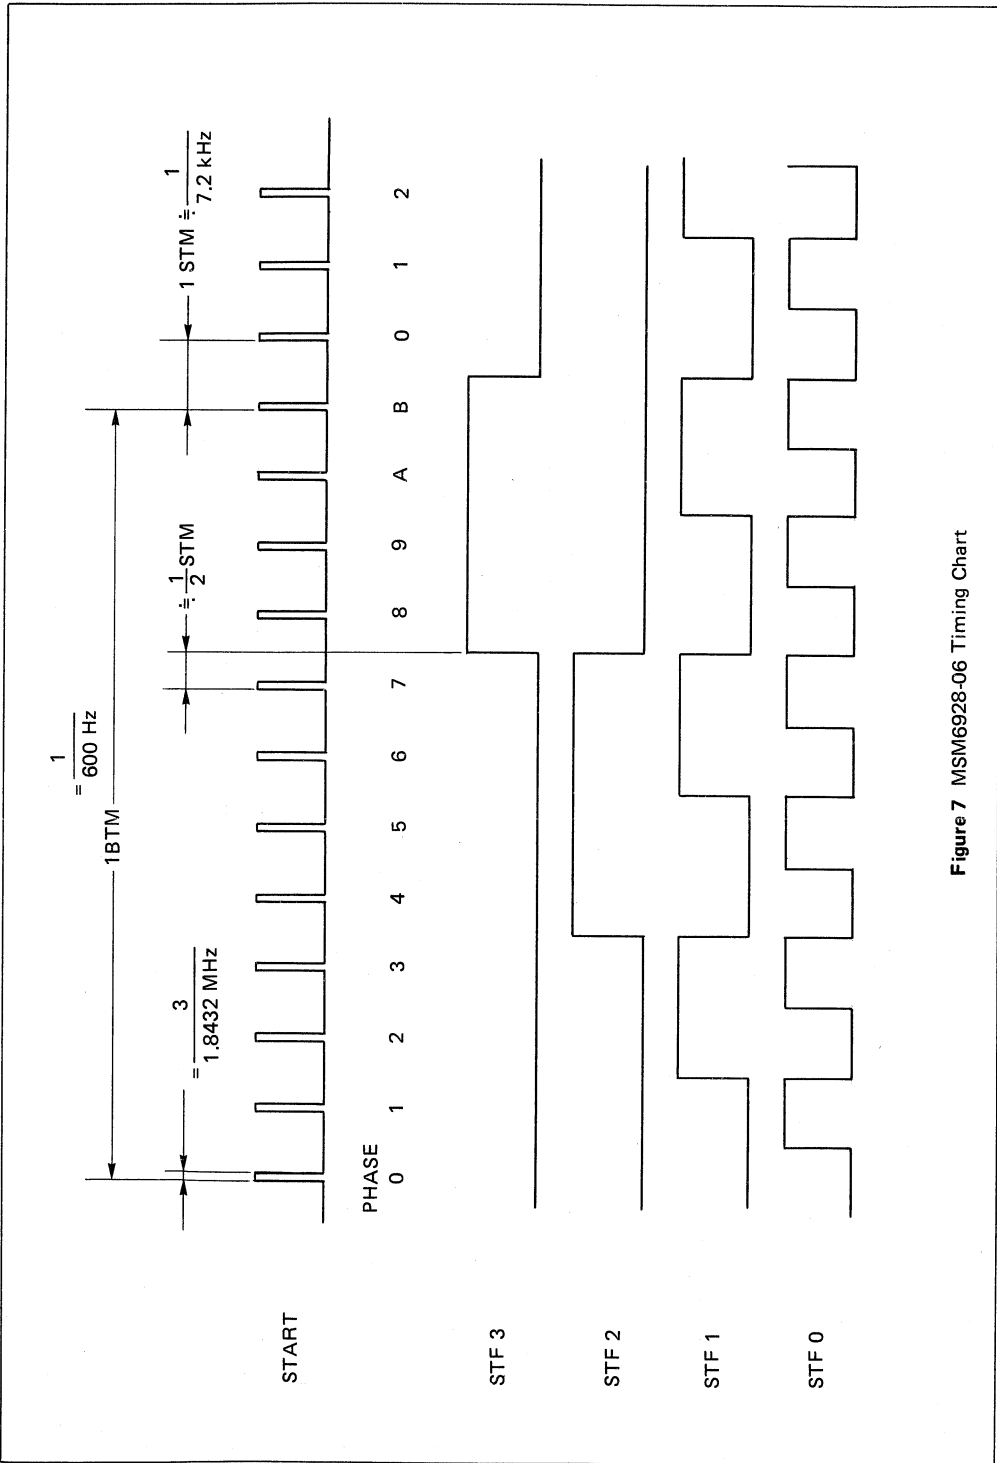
$=\frac{1}{600\text{ Hz}}$

1BTM

$=\frac{3}{1.8432\text{ MHz}}$

$\doteqdot\frac{1}{2}$STM

1 STM $\doteqdot\frac{1}{7.2\text{ kHz}}$

START

PHASE 0 1 2 3 4 5 6 7 8 9 A B 0 1 2

STF 3

STF 2

STF 1

STF 0

Figure 7 MSM6928-06 Timing Chart